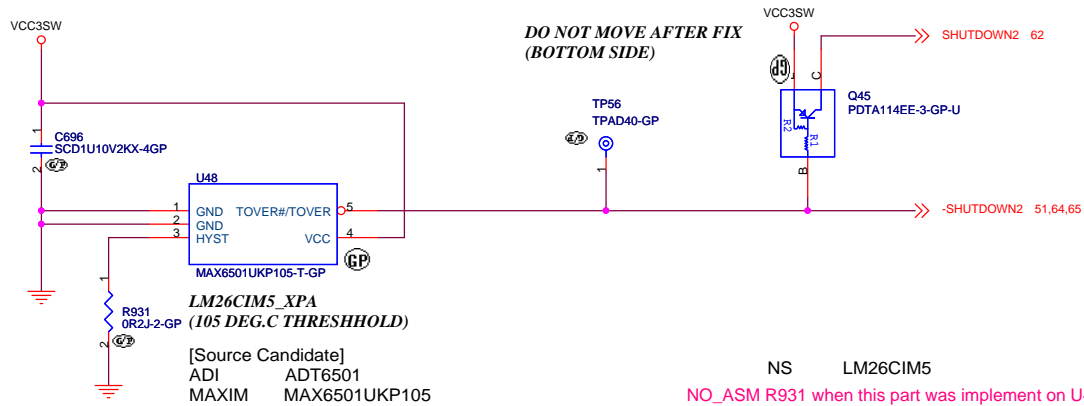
VCC3SW

DO NOT MOVE AFTER FIX
(BOTTOM SIDE)

VCC3SW

SHUTDOWN2 62

Q45
PDTA114EE-3-GP-U

R2
R1

E
C
B

C696
SCD1U10V2KX-4GP

1
2

TP56
TPAD40-GP

1

U48

1 GND
2 GND
3 HYST
TOVER#/TOVER 5
VCC 4

MAX6501UKP105-T-GP

GP

-SHUTDOWN2 51,64,65

R931
0R2J-2-GP

1
2

LM26CIM5_XPA
(105 DEG.C THRESHHOLD)

[Source Candidate]
ADI ADT6501
MAXIM MAX6501UKP105

NS LM26CIM5

NO_ASM R931 when this part was implement on U